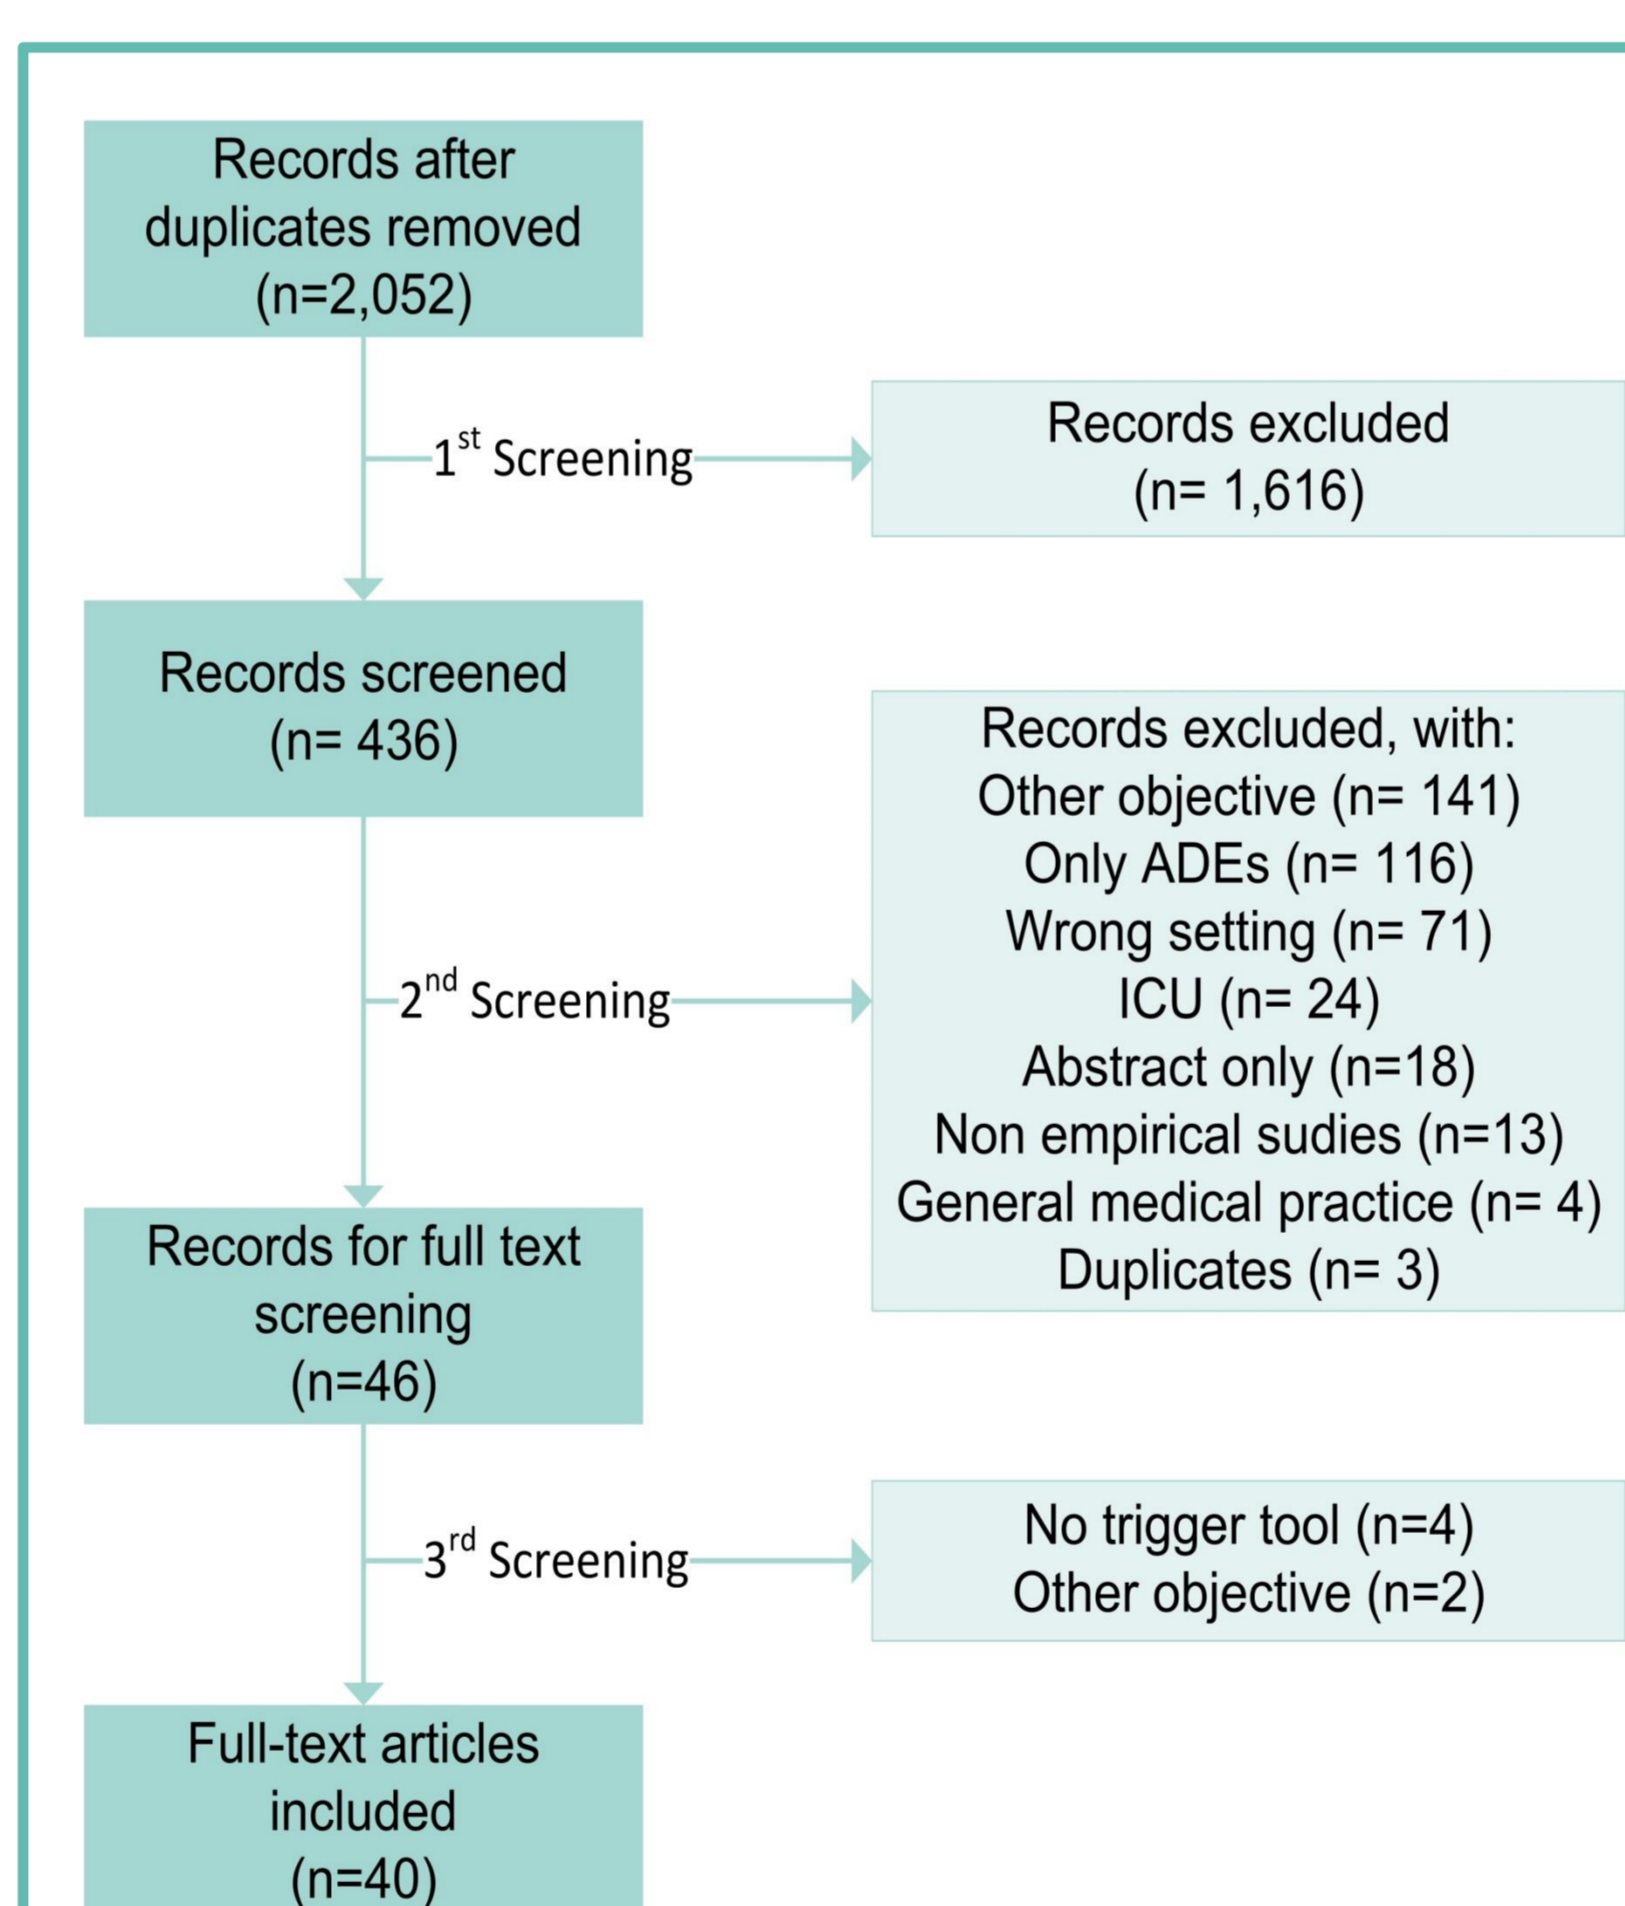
Records after duplicates removed (n=2,052)

$1^{st}$ Screening

Records excluded (n= 1,616)

Records screened (n= 436)

$2^{nd}$ Screening

Records excluded, with:
Other objective (n= 141)
Only ADEs (n= 116)
Wrong setting (n= 71)
ICU (n= 24)
Abstract only (n=18)
Non empirical sudies (n=13)
General medical practice (n= 4)
Duplicates (n= 3)

Records for full text screening (n=46)

$3^{rd}$ Screening

No trigger tool (n=4)
Other objective (n=2)

Full-text articles included (n=40)